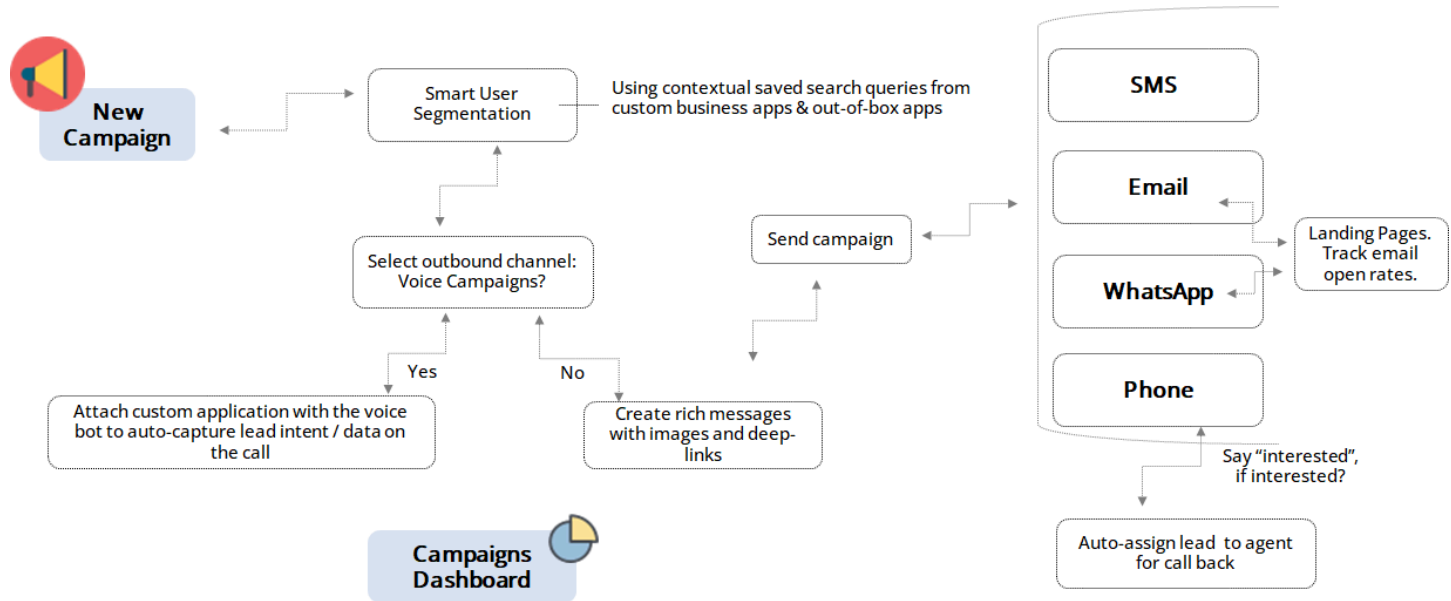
New Campaign

Smart User Segmentation

Using contextual saved search queries from custom business apps & out-of-box apps

Select outbound channel: Voice Campaigns?

Yes

No

Attach custom application with the voice bot to auto-capture lead intent / data on the call

Create rich messages with images and deep-links

Send campaign

SMS

Email

WhatsApp

Phone

Landing Pages. Track email open rates.

Say "interested", if interested?

Auto-assign lead to agent for call back

Campaigns Dashboard